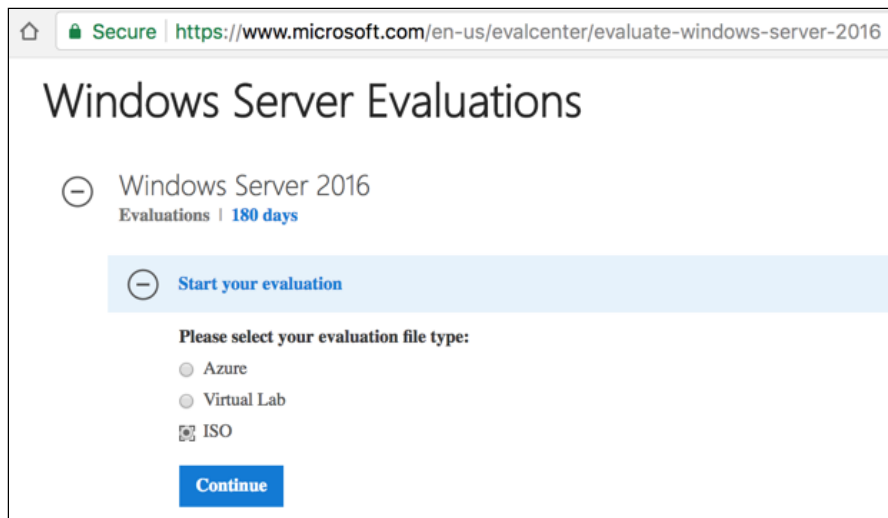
Secure | https://www.microsoft.com/en-us/evalcenter/evaluate-windows-server-2016

Windows Server Evaluations

Windows Server 2016
Evaluations | 180 days

Start your evaluation

Please select your evaluation file type:

Azure

Virtual Lab

ISO

Continue